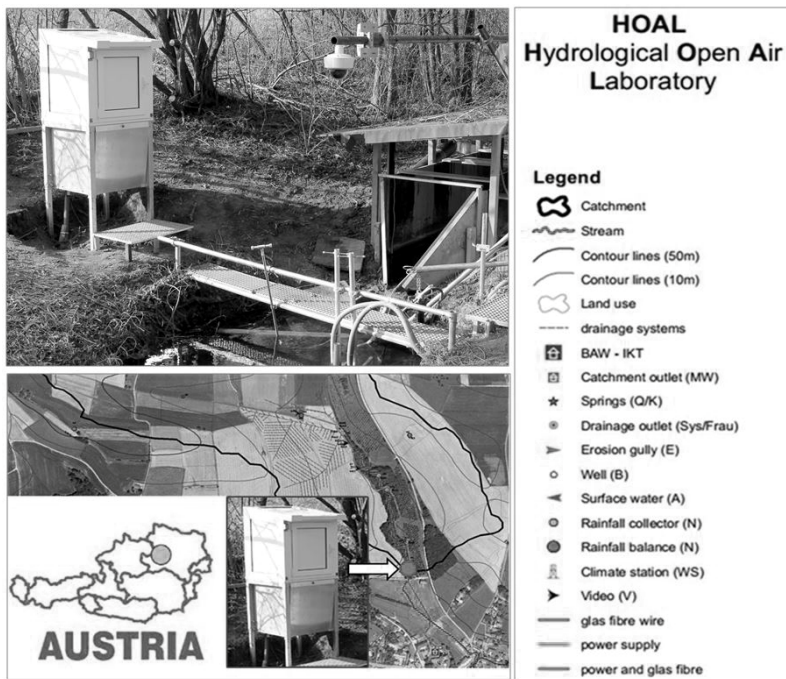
HOAL
Hydrological Open Air Laboratory

Legend
Catchment
Stream
Contour lines (50m)
Contour lines (10m)
Land use
drainage systems
BAW - IKT
Catchment outlet (MW)
Springs (Q/K)
Drainage outlet (Sys/Frau)
Erosion gully (E)
Well (B)
Surface water (A)
Rainfall collector (N)
Rainfall balance (N)
Climate station (WS)
Video (V)
glas fibre wire
power supply
power and glas fibre

AUSTRIA